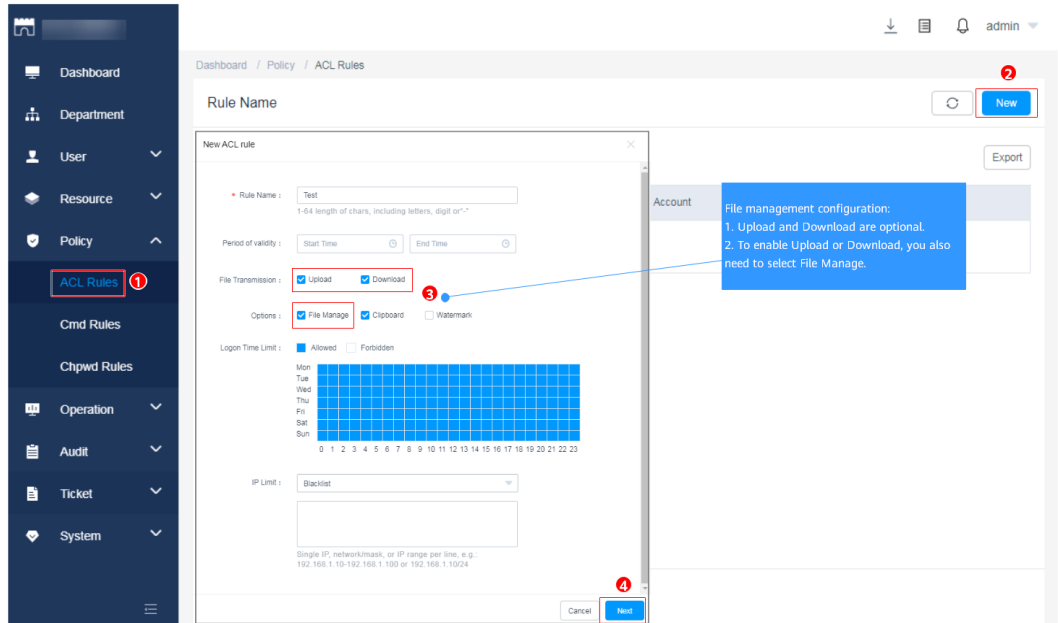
admin

Dashboard
Department
User
Resource
Policy
ACL Rules ①
Cmd Rules
Chpwd Rules
Operation
Audit
Ticket
System

Dashboard / Policy / ACL Rules

Rule Name

②
New

Export

Account

New ACL rule

* Rule Name : Test
1-64 length of chars, including letters, digit or"-"

Period of validity : Start Time End Time

File Transmission : Upload Download

③

Options : File Manage Clipboard Watermark

Logon Time Limit : Allowed Forbidden

Mon
Tue
Wed
Thu
Fri
Sat
Sun
0 1 2 3 4 5 6 7 8 9 10 11 12 13 14 15 16 17 18 19 20 21 22 23

IP Limit : Blacklist

Single IP, network/mask, or IP range per line, e.g.: 192.168.1.10-192.168.1.100 or 192.168.1.10/24

④
Cancel Next

File management configuration:
1. Upload and Download are optional.
2. To enable Upload or Download, you also need to select File Manage.